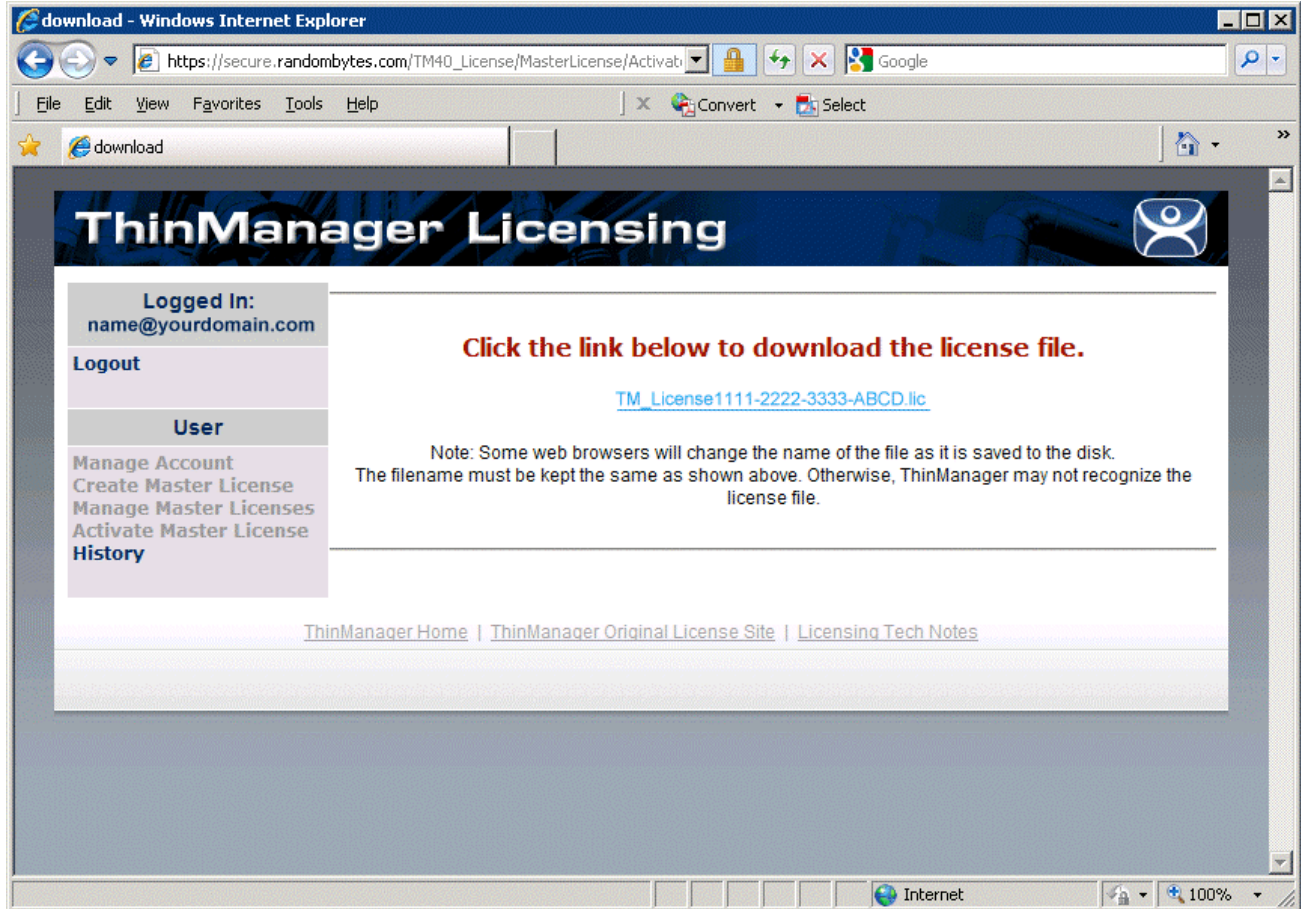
download - Windows Internet Explorer

https://secure.randombytes.com/TM40_License/MasterLicense/Activat

Google

File Edit View Favorites Tools Help

Convert Select

download

ThinManager Licensing

Logged In:
name@yourdomain.com

Logout

User

Manage Account
Create Master License
Manage Master Licenses
Activate Master License
History

Click the link below to download the license file.

TM_License1111-2222-3333-ABCD.lic

Note: Some web browsers will change the name of the file as it is saved to the disk.
The filename must be kept the same as shown above. Otherwise, ThinManager may not recognize the license file.

ThinManager Home | ThinManager Original License Site | Licensing Tech Notes

Internet

100%